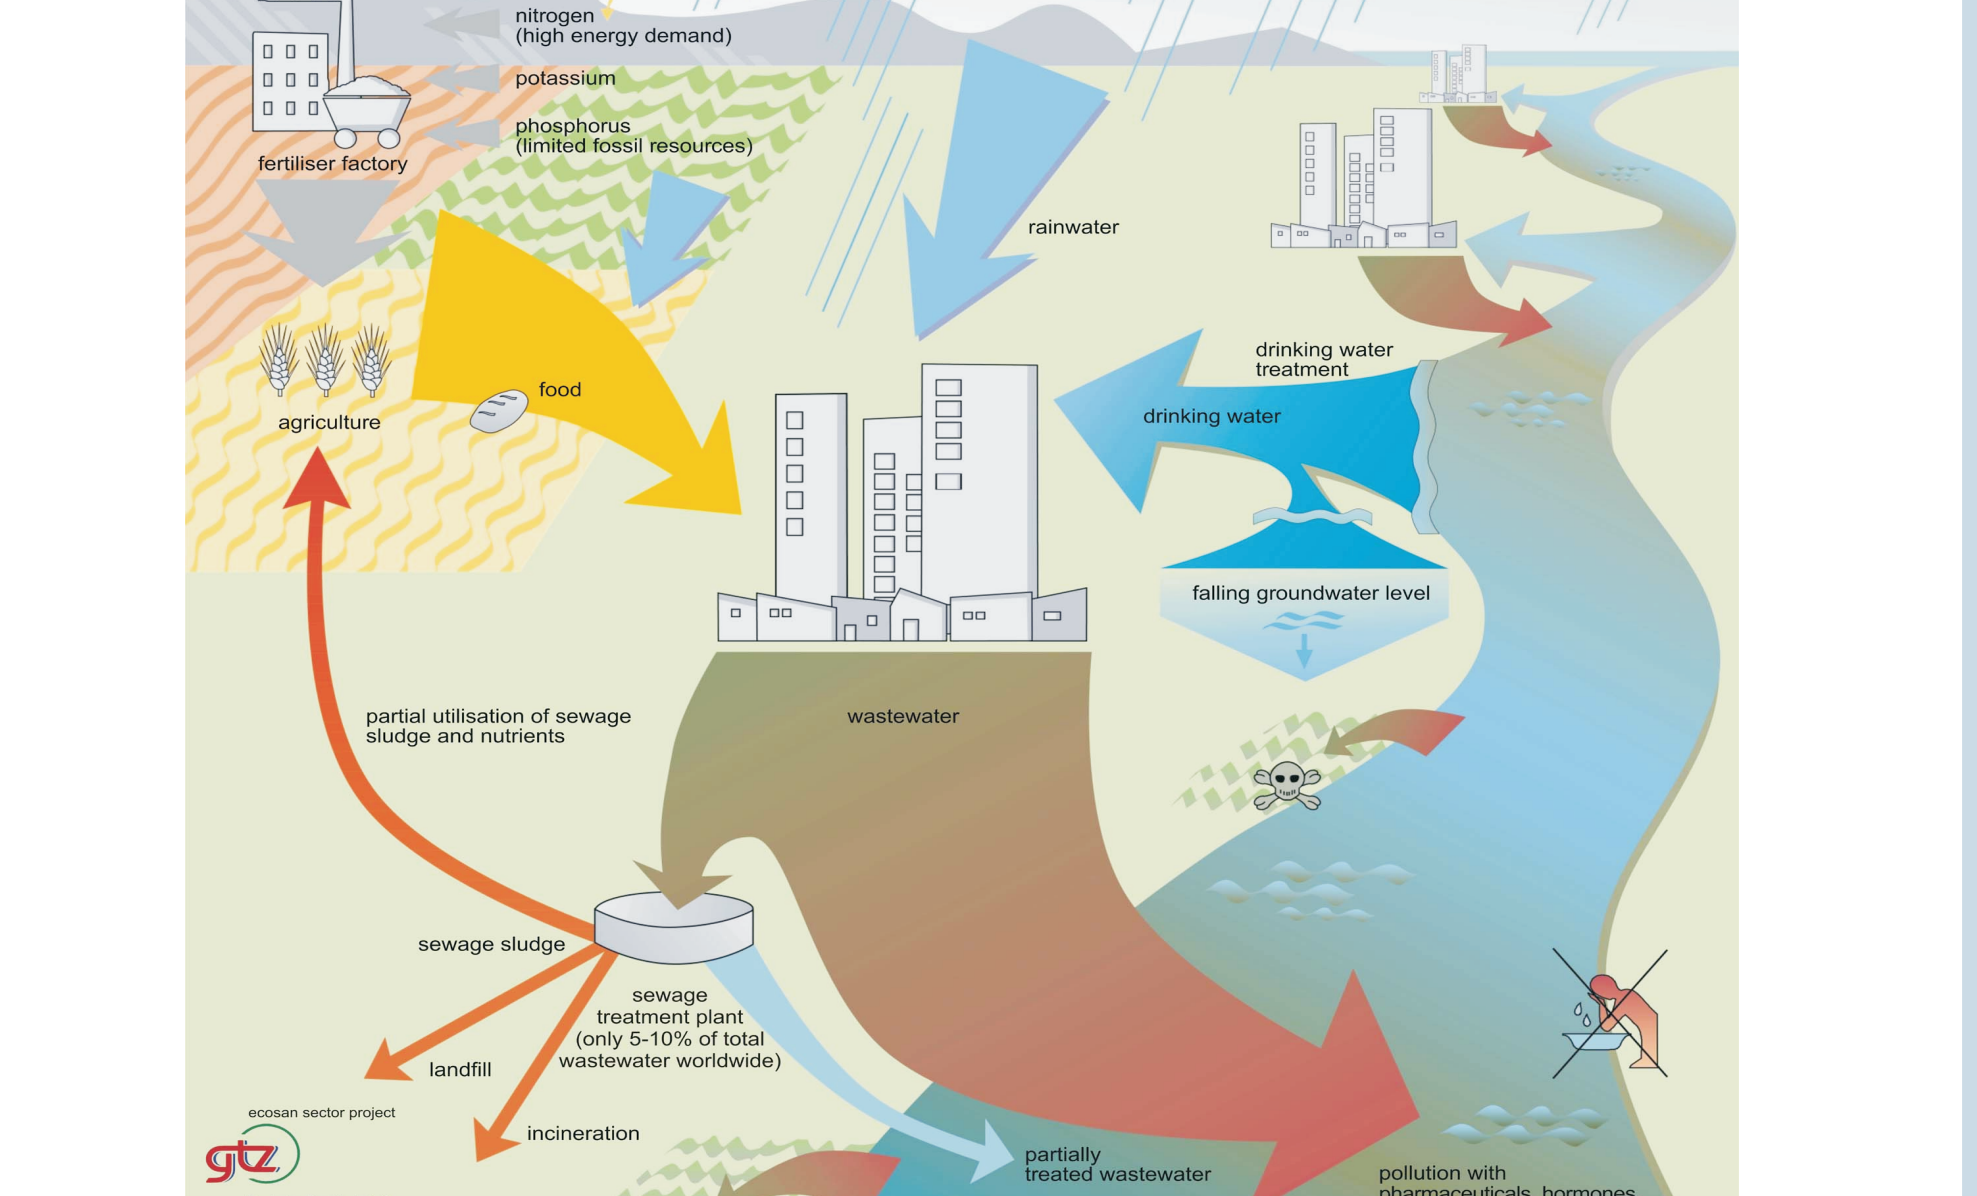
nitrogen
(high energy demand)

potassium

phosphorus
(limited fossil resources)

fertiliser factory

rainwater

agriculture

food

drinking water treatment

drinking water

falling groundwater level

wastewater

partial utilisation of sewage sludge and nutrients

sewage sludge

sewage treatment plant
(only 5-10% of total wastewater worldwide)

landfill

incineration

ecosan sector project

gtz

partially treated wastewater

pollution with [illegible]